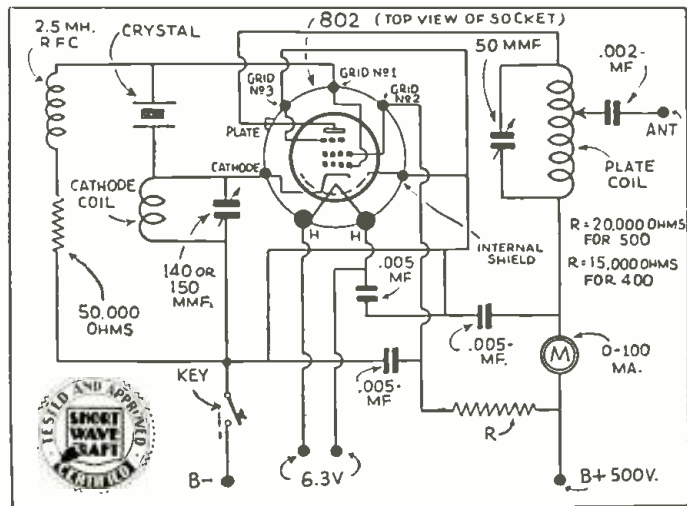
2.5 MH. RFC

CRYSTAL

802 (TOP VIEW OF SOCKET)

GRID No 3

GRID No 1

GRID No 2

PLATE

CATHODE

50 MMF

.002-MF

ANT

PLATE COIL

CATHODE COIL

140 OR 150 MMF.

H

H

INTERNAL SHIELD

R=20,000 OHMS FOR 500

R=15,000 OHMS FOR 400

50,000 OHMS

.005 MF

.005-MF.

M

0-100 MA.

KEY

.005-MF

R

TESTED AND APPROVED SHORT WAVE CRAFT CERTIFIED

B-

6.3V

B+500V.